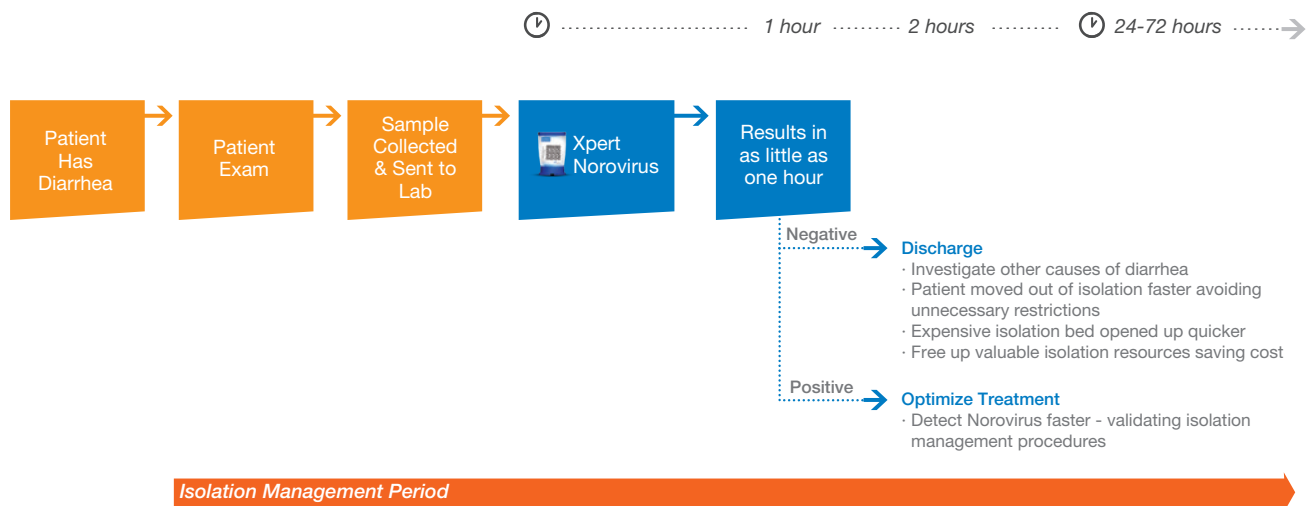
1 hour 2 hours 24-72 hours

Patient Has Diarrhea

Patient Exam

Sample Collected & Sent to Lab

Xpert Norovirus

Results in as little as one hour

Negative

Discharge
· Investigate other causes of diarrhea
· Patient moved out of isolation faster avoiding unnecessary restrictions
· Expensive isolation bed opened up quicker
· Free up valuable isolation resources saving cost

Positive

Optimize Treatment
· Detect Norovirus faster - validating isolation management procedures

Isolation Management Period